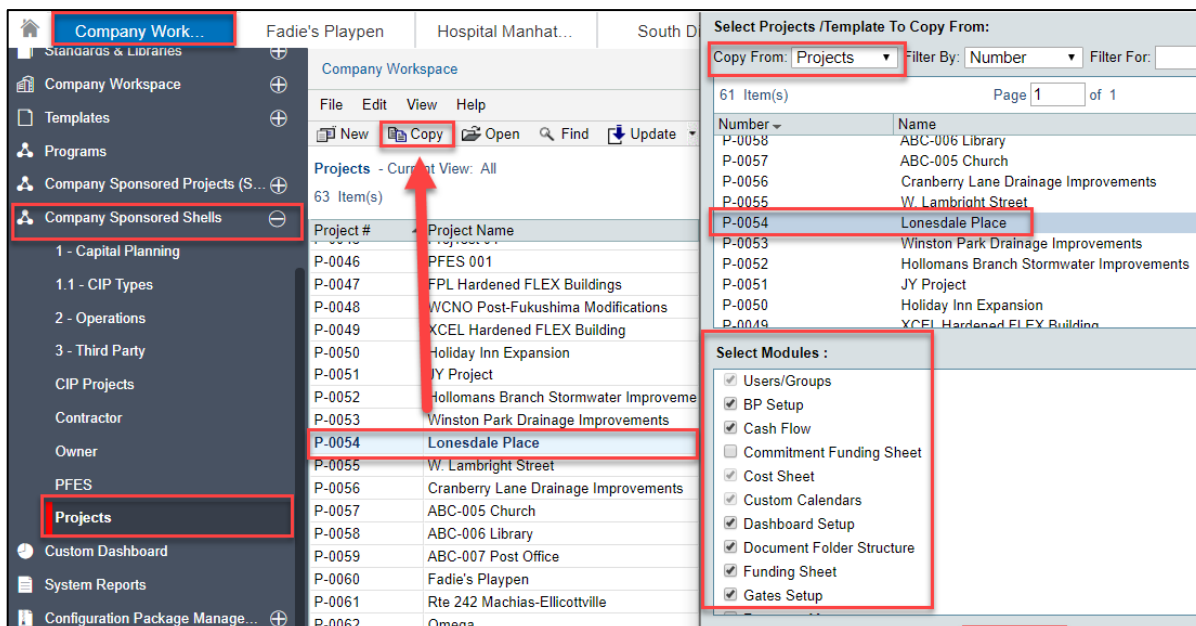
Company Work... Fadie's Playpen Hospital Manhat... South D

Standards & Libraries
Company Workspace
Templates
Programs
Company Sponsored Projects (S...
Company Sponsored Shells
1 - Capital Planning
1.1 - CIP Types
2 - Operations
3 - Third Party
CIP Projects
Contractor
Owner
PFES
Projects
Custom Dashboard
System Reports
Configuration Package Manage...

Company Workspace

File Edit View Help

New Copy Open Find Update

Projects - Current View: All
63 Item(s)

| Project # | Project Name |
|---|---|
| P-0045 | Project 04 |
| P-0046 | PFES 001 |
| P-0047 | FPL Hardened FLEX Buildings |
| P-0048 | WCNO Post-Fukushima Modifications |
| P-0049 | XCEL Hardened FLEX Building |
| P-0050 | Holiday Inn Expansion |
| P-0051 | JY Project |
| P-0052 | Hollomans Branch Stormwater Improveme |
| P-0053 | Winston Park Drainage Improvements |
| P-0054 | Lonesdale Place |
| P-0055 | W. Lambright Street |
| P-0056 | Cranberry Lane Drainage Improvements |
| P-0057 | ABC-005 Church |
| P-0058 | ABC-006 Library |
| P-0059 | ABC-007 Post Office |
| P-0060 | Fadie's Playpen |
| P-0061 | Rte 242 Machias-Ellicottville |
| P-0062 | Omega |

Select Projects /Template To Copy From:

Copy From: Projects Filter By: Number Filter For:

61 Item(s) Page 1 of 1

| Number | Name |
|---|---|
| P-0058 | ABC-006 Library |
| P-0057 | ABC-005 Church |
| P-0056 | Cranberry Lane Drainage Improvements |
| P-0055 | W. Lambright Street |
| P-0054 | Lonesdale Place |
| P-0053 | Winston Park Drainage Improvements |
| P-0052 | Hollomans Branch Stormwater Improvements |
| P-0051 | JY Project |
| P-0050 | Holiday Inn Expansion |
| P-0049 | XCEL Hardened FLEX Building |

Select Modules :

Users/Groups
BP Setup
Cash Flow
Commitment Funding Sheet
Cost Sheet
Custom Calendars
Dashboard Setup
Document Folder Structure
Funding Sheet
Gates Setup